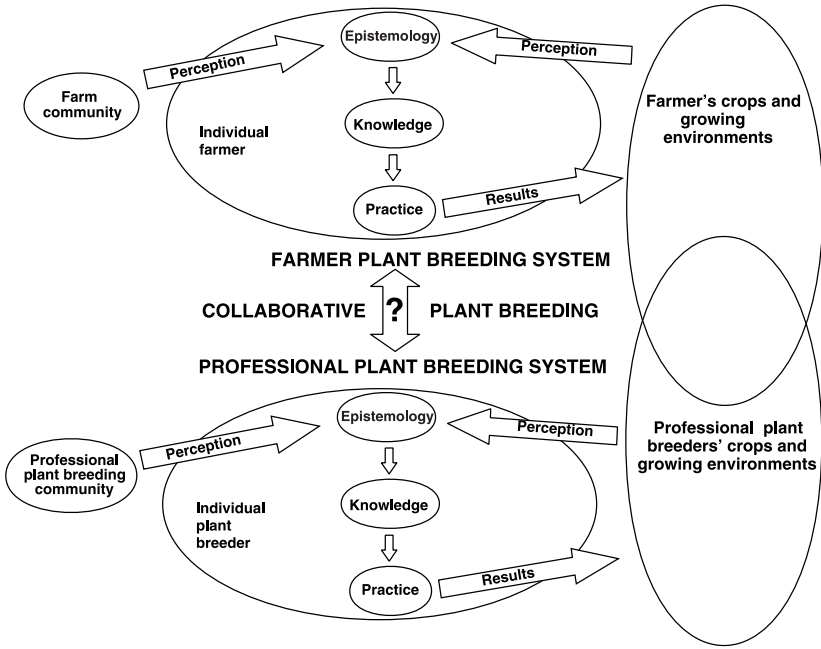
Epistemology

Perception

Perception

Farm community

Individual farmer

Knowledge

Practice

Results

Farmer's crops and growing environments

FARMER PLANT BREEDING SYSTEM

COLLABORATIVE

?

PLANT BREEDING

PROFESSIONAL PLANT BREEDING SYSTEM

Epistemology

Perception

Perception

Professional plant breeding community

Individual plant breeder

Knowledge

Practice

Results

Professional plant breeders' crops and growing environments